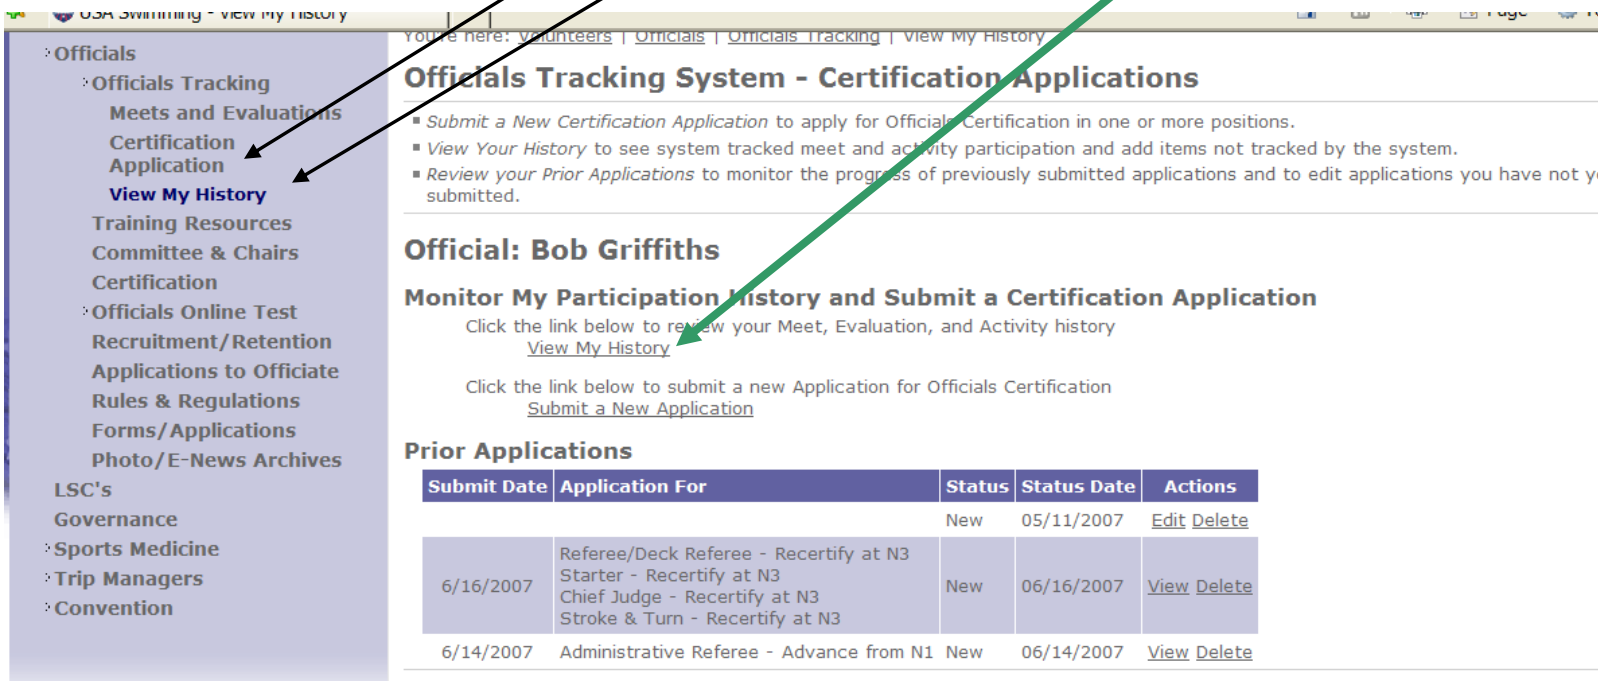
USA Swimming - View My History

Page

›Officials
›Officials Tracking
Meets and Evaluations
Certification Application
View My History
Training Resources
Committee & Chairs
Certification
›Officials Online Test
Recruitment/Retention
Applications to Officiate
Rules & Regulations
Forms/Applications
Photo/E-News Archives
LSC's
Governance
›Sports Medicine
›Trip Managers
›Convention

You're here: Volunteers | Officials | Officials Tracking | View My History

Officials Tracking System - Certification Applications

▪ Submit a New Certification Application to apply for Officials Certification in one or more positions.
▪ View Your History to see system tracked meet and activity participation and add items not tracked by the system.
▪ Review your Prior Applications to monitor the progress of previously submitted applications and to edit applications you have not y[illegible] submitted.

Official: Bob Griffiths

Monitor My Participation History and Submit a Certification Application

Click the link below to review your Meet, Evaluation, and Activity history
View My History

Click the link below to submit a new Application for Officials Certification
Submit a New Application

Prior Applications

| Submit Date | Application For | Status | Status Date | Actions |
|---|---|---|---|---|
| | | New | 05/11/2007 | Edit Delete |
| 6/16/2007 | Referee/Deck Referee - Recertify at N3 Starter - Recertify at N3 Chief Judge - Recertify at N3 Stroke & Turn - Recertify at N3 | New | 06/16/2007 | View Delete |
| 6/14/2007 | Administrative Referee - Advance from N1 | New | 06/14/2007 | View Delete |